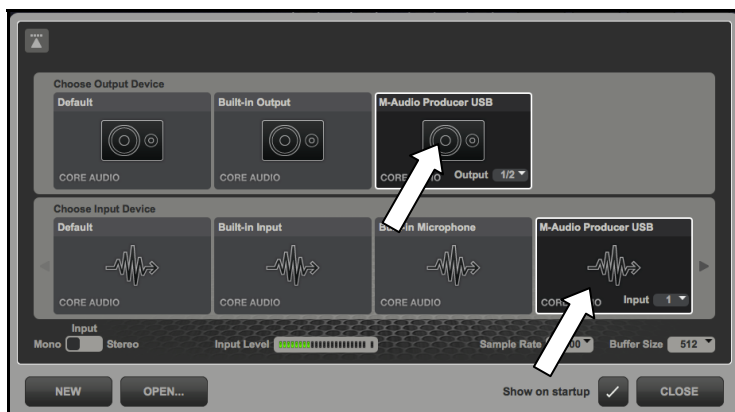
Choose Output Device

Default

CORE AUDIO

Built-in Output

CORE AUDIO

M-Audio Producer USB

CORE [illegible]IO Output 1/2

Choose Input Device

Default

CORE AUDIO

Built-in Input

CORE AUDIO

Bu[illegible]-in Microphone

CORE AUDIO

M-Audio Producer USB

COR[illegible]IO Input 1

Input

Mono Stereo

Input Level

Sample Rate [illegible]00

Buffer Size 512

NEW

OPEN...

Show on startup

CLOSE